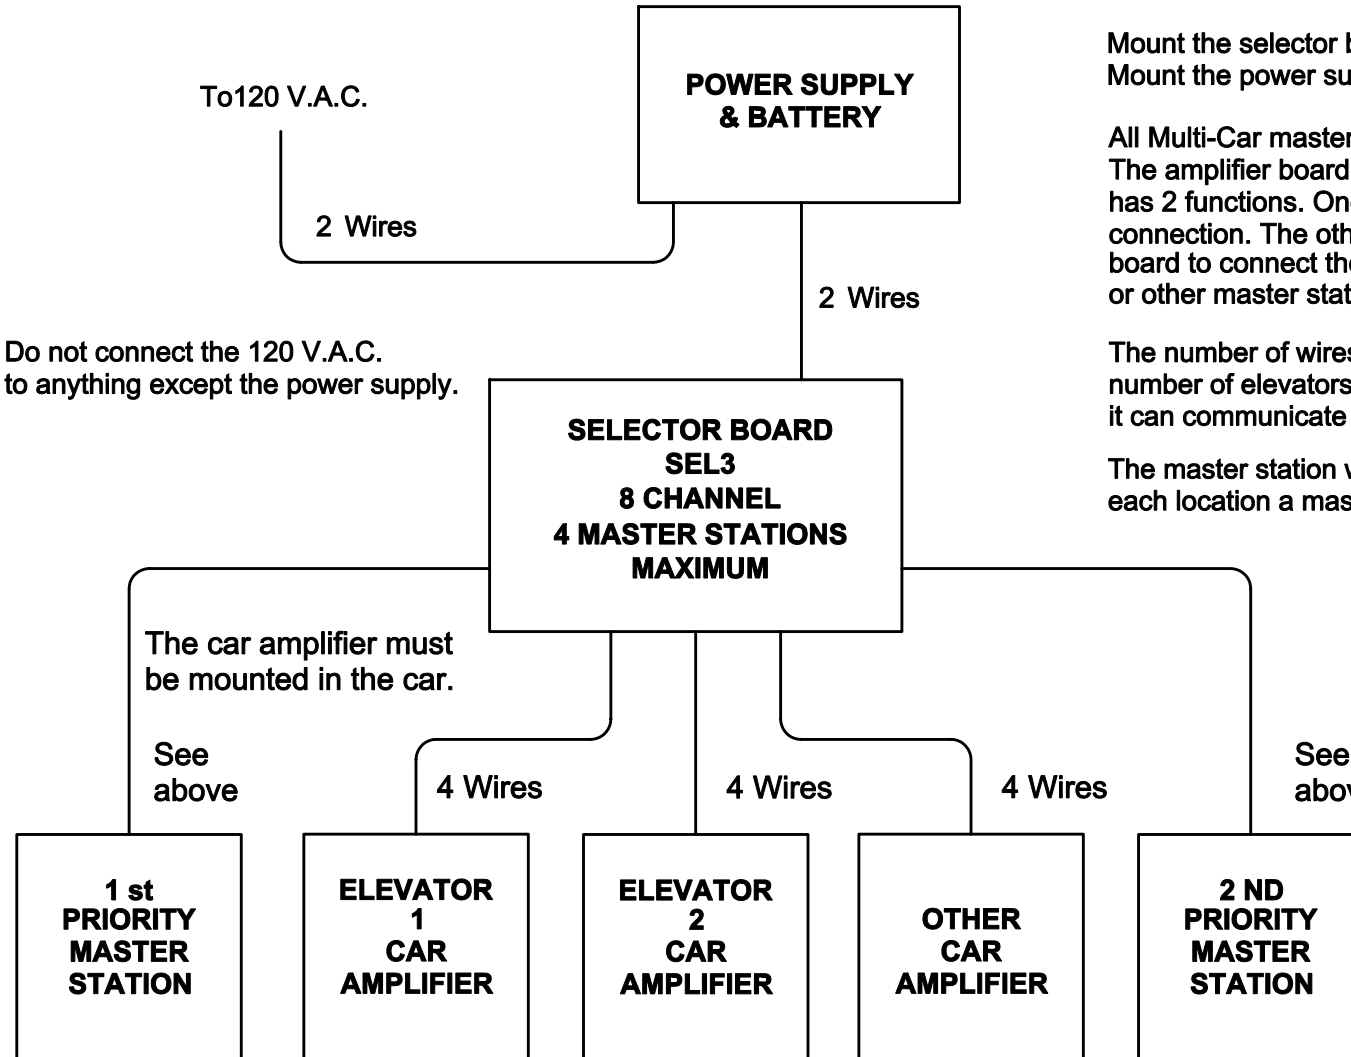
To120 V.A.C.

POWER SUPPLY & BATTERY

2 Wires

2 Wires

Mount the selector b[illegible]
Mount the power su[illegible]

All Multi-Car master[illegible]
The amplifier board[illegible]
has 2 functions. On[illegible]
connection. The oth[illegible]
board to connect th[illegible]
or other master stat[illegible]

The number of wire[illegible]
number of elevators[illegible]
it can communicate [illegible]

The master station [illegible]
each location a mas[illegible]

Do not connect the 120 V.A.C. to anything except the power supply.

SELECTOR BOARD
SEL3
8 CHANNEL
4 MASTER STATIONS
MAXIMUM

The car amplifier must be mounted in the car.

See above

4 Wires

4 Wires

4 Wires

See abo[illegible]

1 st PRIORITY MASTER STATION

ELEVATOR 1 CAR AMPLIFIER

ELEVATOR 2 CAR AMPLIFIER

OTHER CAR AMPLIFIER

2 ND PRIORITY MASTER STATION